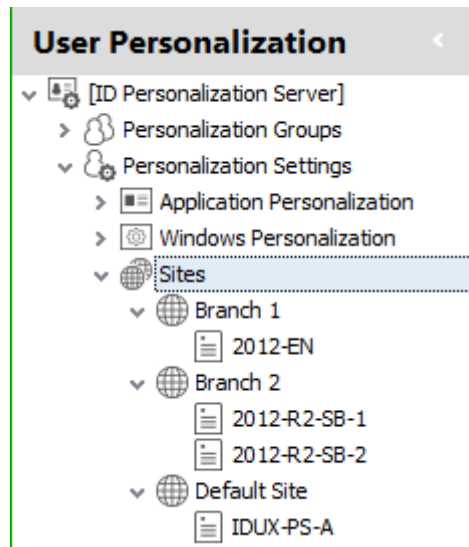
User Personalization

[ID Personalization Server]
Personalization Groups
Personalization Settings
Application Personalization
Windows Personalization
Sites
Branch 1
2012-EN
Branch 2
2012-R2-SB-1
2012-R2-SB-2
Default Site
IDUX-PS-A